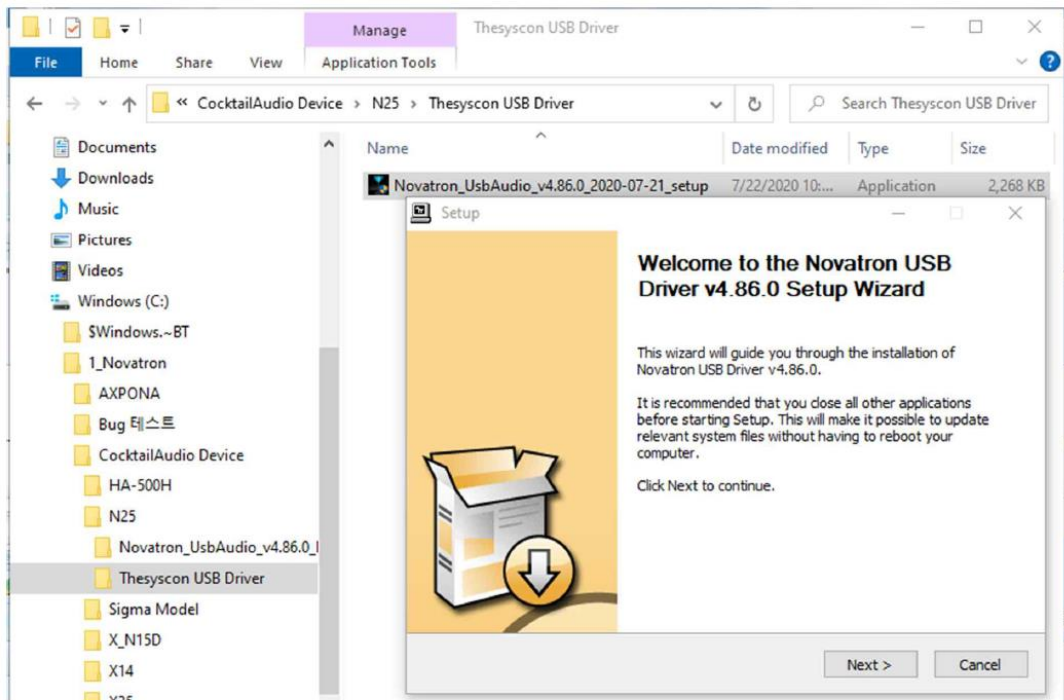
Manage
Thesyscon USB Driver
File
Home
Share
View
Application Tools
« CocktailAudio Device > N25 > Thesyscon USB Driver
Search Thesyscon USB Driver

Documents
Downloads
Music
Pictures
Videos
Windows (C:)
$Windows.~BT
1_Novatron
AXPONA
Bug 테스트
CocktailAudio Device
HA-500H
N25
Novatron_UsbAudio_v4.86.0_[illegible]
Thesyscon USB Driver
Sigma Model
X_N15D
X14
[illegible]

| Name | Date modified | Type | Size |
|---|---|---|---|
| Novatron_UsbAudio_v4.86.0_2020-07-21_setup | 7/22/2020 10:... | Application | 2,268 KB |

Setup

Welcome to the Novatron USB Driver v4.86.0 Setup Wizard

This wizard will guide you through the installation of Novatron USB Driver v4.86.0.

It is recommended that you close all other applications before starting Setup. This will make it possible to update relevant system files without having to reboot your computer.

Click Next to continue.

Next >
Cancel